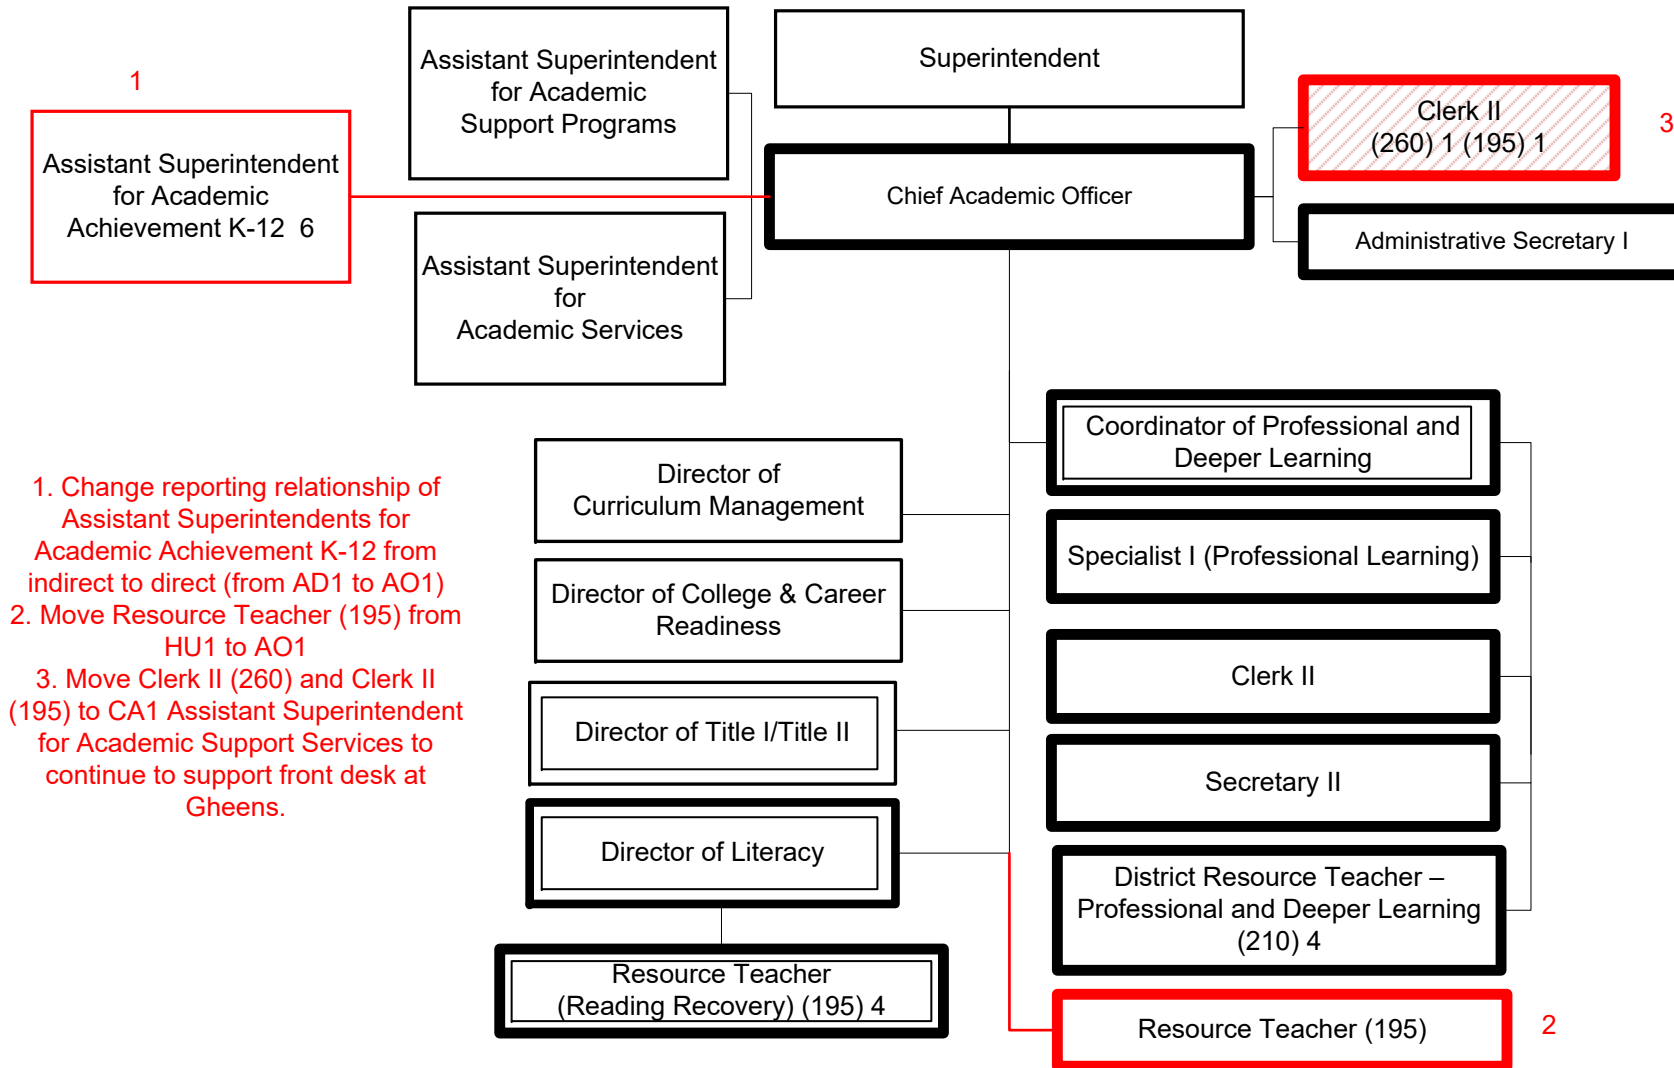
Superintendent

Assistant Superintendent for Academic Support Programs

1

Assistant Superintendent for Academic Achievement K-12 6

Chief Academic Officer

Clerk II (260) 1 (195) 1

3

Administrative Secretary I

Assistant Superintendent for Academic Services

Coordinator of Professional and Deeper Learning

Director of Curriculum Management

1. Change reporting relationship of Assistant Superintendents for Academic Achievement K-12 from indirect to direct (from AD1 to AO1)
2. Move Resource Teacher (195) from HU1 to AO1
3. Move Clerk II (260) and Clerk II (195) to CA1 Assistant Superintendent for Academic Support Services to continue to support front desk at Gheens.

Specialist I (Professional Learning)

Director of College & Career Readiness

Clerk II

Director of Title I/Title II

Secretary II

Director of Literacy

District Resource Teacher – Professional and Deeper Learning (210) 4

Resource Teacher (Reading Recovery) (195) 4

Resource Teacher (195)

2